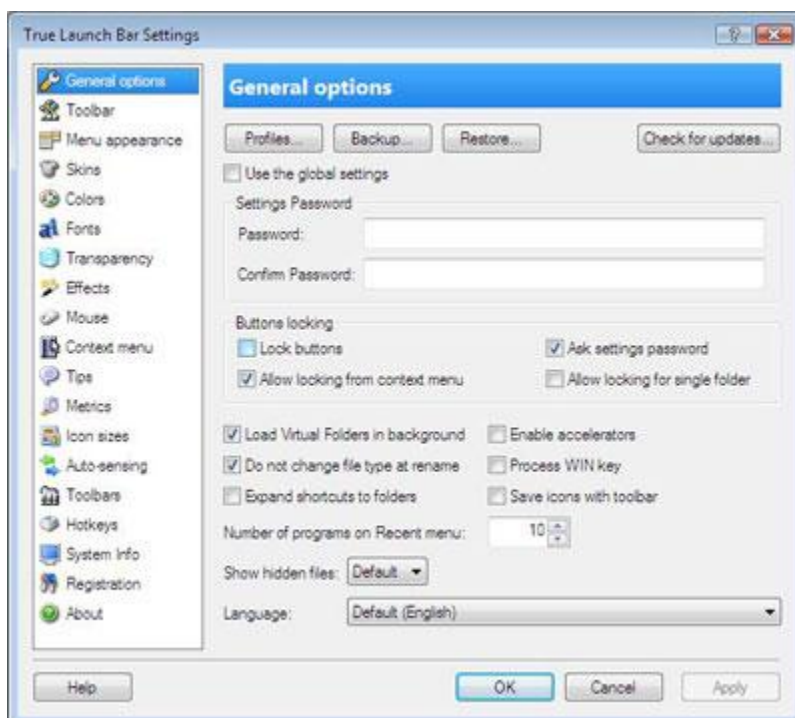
True Launch Bar Settings

General options
Toolbar
Menu appearance
Skins
Colors
Fonts
Transparency
Effects
Mouse
Context menu
Tips
Metrics
Icon sizes
Auto-sensing
Toolbars
Hotkeys
System Info
Registration
About

General options

Profiles...
Backup...
Restore...
Check for updates...

Use the global settings

Settings Password
Password:
Confirm Password:

Buttons locking
Lock buttons
Ask settings password
Allow locking from context menu
Allow locking for single folder

Load Virtual Folders in background
Enable accelerators
Do not change file type at rename
Process WIN key
Expand shortcuts to folders
Save icons with toolbar

Number of programs on Recent menu: 10

Show hidden files: Default

Language: Default (English)

Help
OK
Cancel
Apply